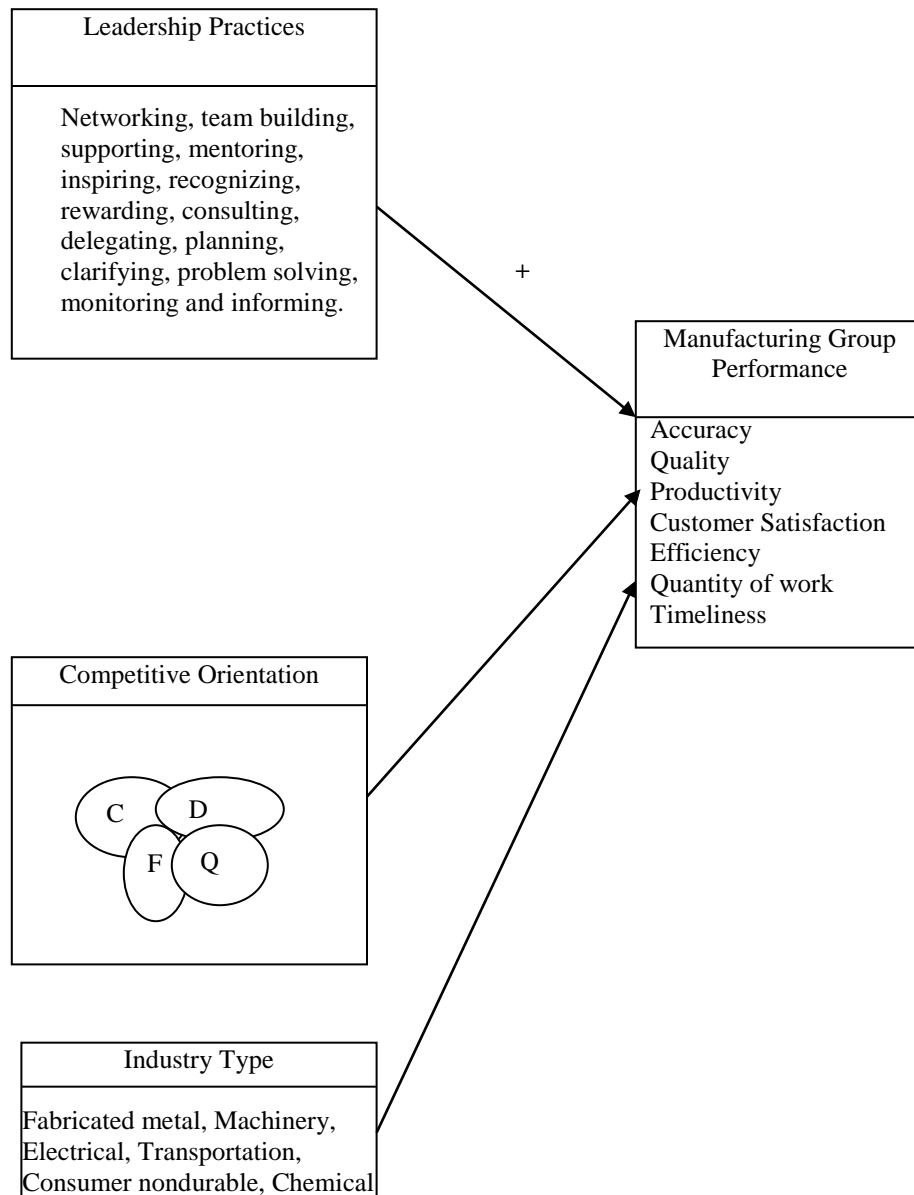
Leadership Practices

Networking, team building, supporting, mentoring, inspiring, recognizing, rewarding, consulting, delegating, planning, clarifying, problem solving, monitoring and informing.

+

Manufacturing Group Performance

Accuracy
Quality
Productivity
Customer Satisfaction
Efficiency
Quantity of work
Timeliness

Competitive Orientation

C
D
F
Q

Industry Type

Fabricated metal, Machinery, Electrical, Transportation, Consumer nondurable, Chemical